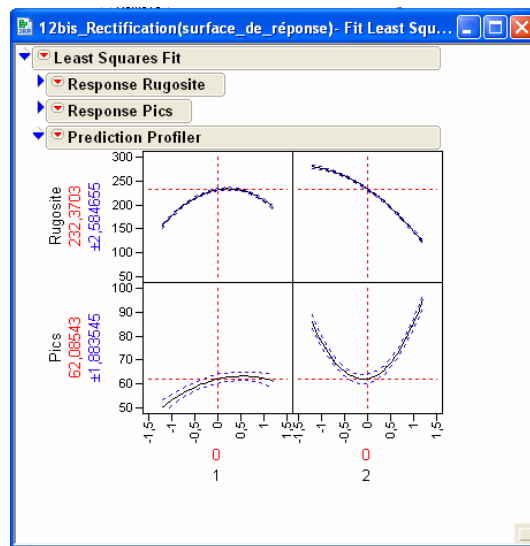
12bis_Rectification(surface_de_réponse)- Fit Least Squ...

Least Squares Fit

Response Rugosite

Response Pics

Prediction Profiler

Rugosite
232,3703
±2,584655

300
250
200
150
100
50

Pics
62,08543
±1,883545

100
90
80
70
60
50

-1,5
-1
-0,5
0
0,5
1
1,5

-1,5
-1
-0,5
0
0,5
1
1,5

0
1

0
2